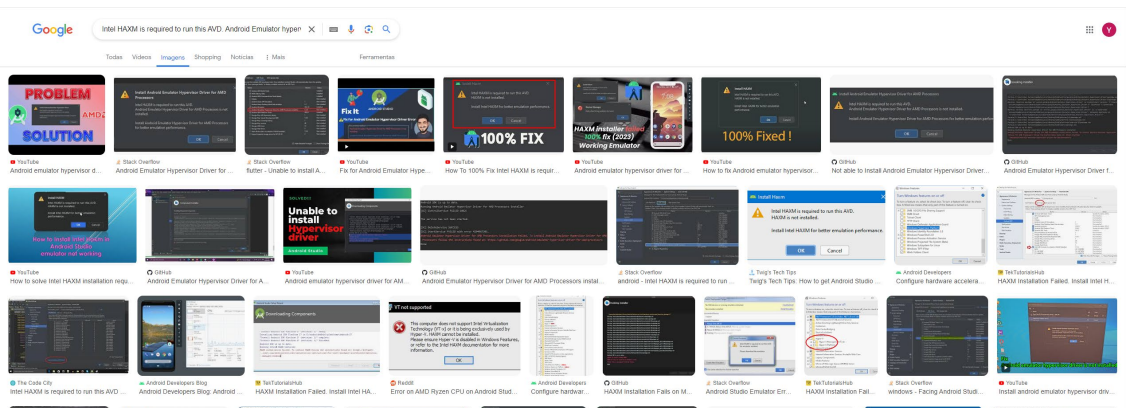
Google

Intel HAXM is required to run this AVD. Android Emulator hyperv

Todos Vídeos Imagens Shopping Notícias ⋮ Mais Ferramentas

Y

PROBLEM SOLUTION

YouTube
Android emulator hypervisor d...

Stack Overflow
Android Emulator Hypervisor ...

Stack Overflow
flutter - Unable to install A...

Fix it
Fix for Android Emulator Hype...

100% FIX
YouTube
How To 100% Fix Intel HAXM is requir...

HAXM Installer failed 100% fix (2023) Working Emulator
YouTube
Android emulator hypervisor driver for ...

100% Fixed !
YouTube
How to fix Android emulator hypervisor...

GitHub
Not able to Install Android Emulator Hypervisor Driver...

GitHub
Android Emulator Hypervisor Driver f...

How to install Intel HAXM in Android Studio emulator not working.
YouTube
How to solve Intel HAXM installation requ...

GitHub
Android Emulator Hypervisor Driver for A...

Unable to install Hypervisor driver
Android Studio
YouTube
Android emulator hypervisor driver for AM...

GitHub
Android Emulator Hypervisor Driver for AMD Processors instal...

Stack Overflow
android - Intel HAXM is required to run ...

Install Haxm
Intel HAXM is required to run this AVD. HAXM is not installed.
Install Intel HAXM for better emulation performance.
OK Cancel
Twig's Tech Tips
Twig's Tech Tips: How to get Android Studio ...

Android Developers
Configure hardware accelera...

TeluTutorialsHub
HAXM Installation Failed. Install Intel H...

The Code City
Intel HAXM is required to run this AVD ...

Android Developers Blog
Android Developers Blog: Android ...

Downloading Components
TeluTutorialsHub
HAXM Installation Failed. Install Intel HA...

VT not supported
This computer does not support Intel Virtualization Technology (VT-x) or it is being exclusively used by Hyper-V. HAXM cannot be installed. Please ensure Hyper-V is disabled in Windows Features, or refer to the Intel HAXM documentation for more information.
OK
Reddit
Error on AMD Ryzen CPU on Android Stud...

Android Developers
Configure hardwar...

GitHub
HAXM Installation Fails on M...

Stack Overflow
Android Studio Emulator Err...

TeluTutorialsHub
HAXM Installation Faile...

Stack Overflow
windows - Facing Android Emu...

YouTube
Install android emulator hypervisor driv...